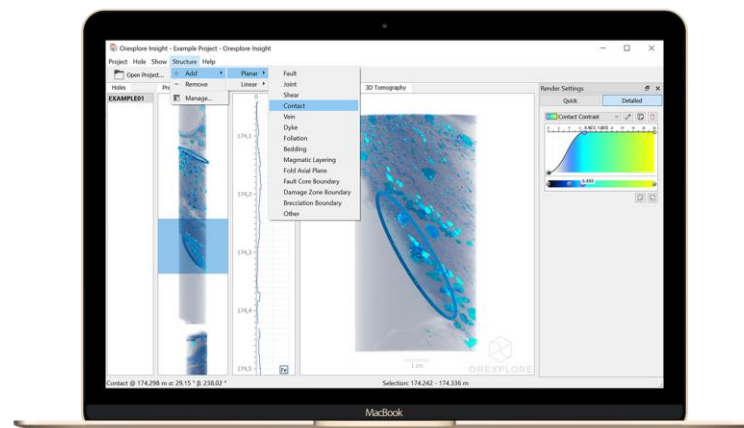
Orexplore Insight - Example Project - Orexplore Insight

Project Hole Show Structure Help

Open Project...

Add

Remove

Manage...

Planar

Linear

Holes

Pr

EXAMPLE01

Fault
Joint
Shear
Contact
Vein
Dyke
Foliation
Bedding
Magmatic Layering
Fold Axial Plane
Fault Core Boundary
Damage Zone Boundary
Brecciation Boundary
Other

3D Tomography

174,1

174,2

174,3

174,4

174,5

Render Settings

Quick

Detailed

Contact Contrast

1 cm

OREXPLORE

Contact @ 174.298 m α: 29.15 ° β: 238.02 °

Selection: 174.242 - 174.336 m

MacBook